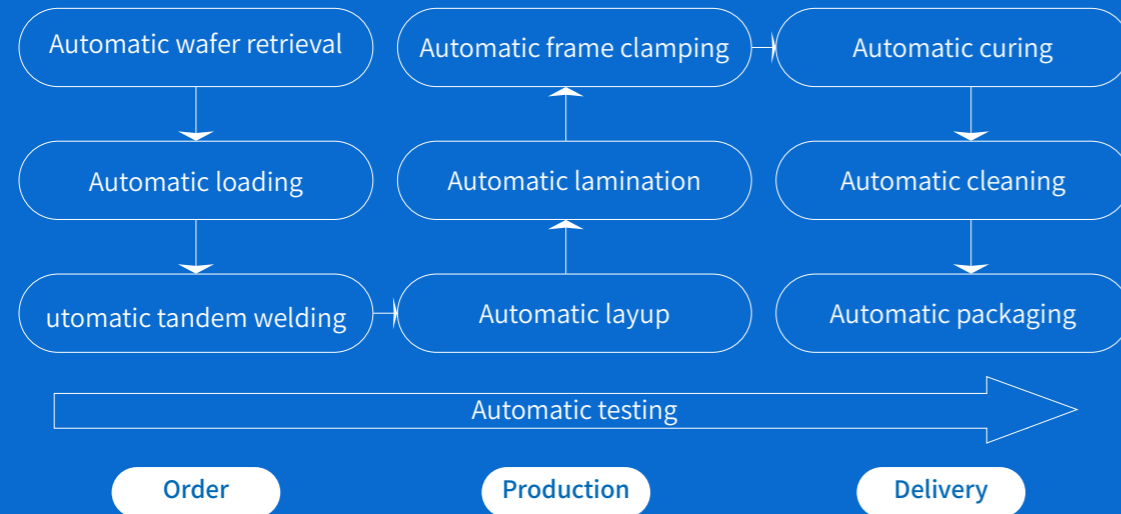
Automatic wafer retrieval

Automatic loading

utomatic tandem welding

Automatic frame clamping

Automatic lamination

Automatic layup

Automatic curing

Automatic cleaning

Automatic packaging

Automatic testing

Order

Production

Delivery